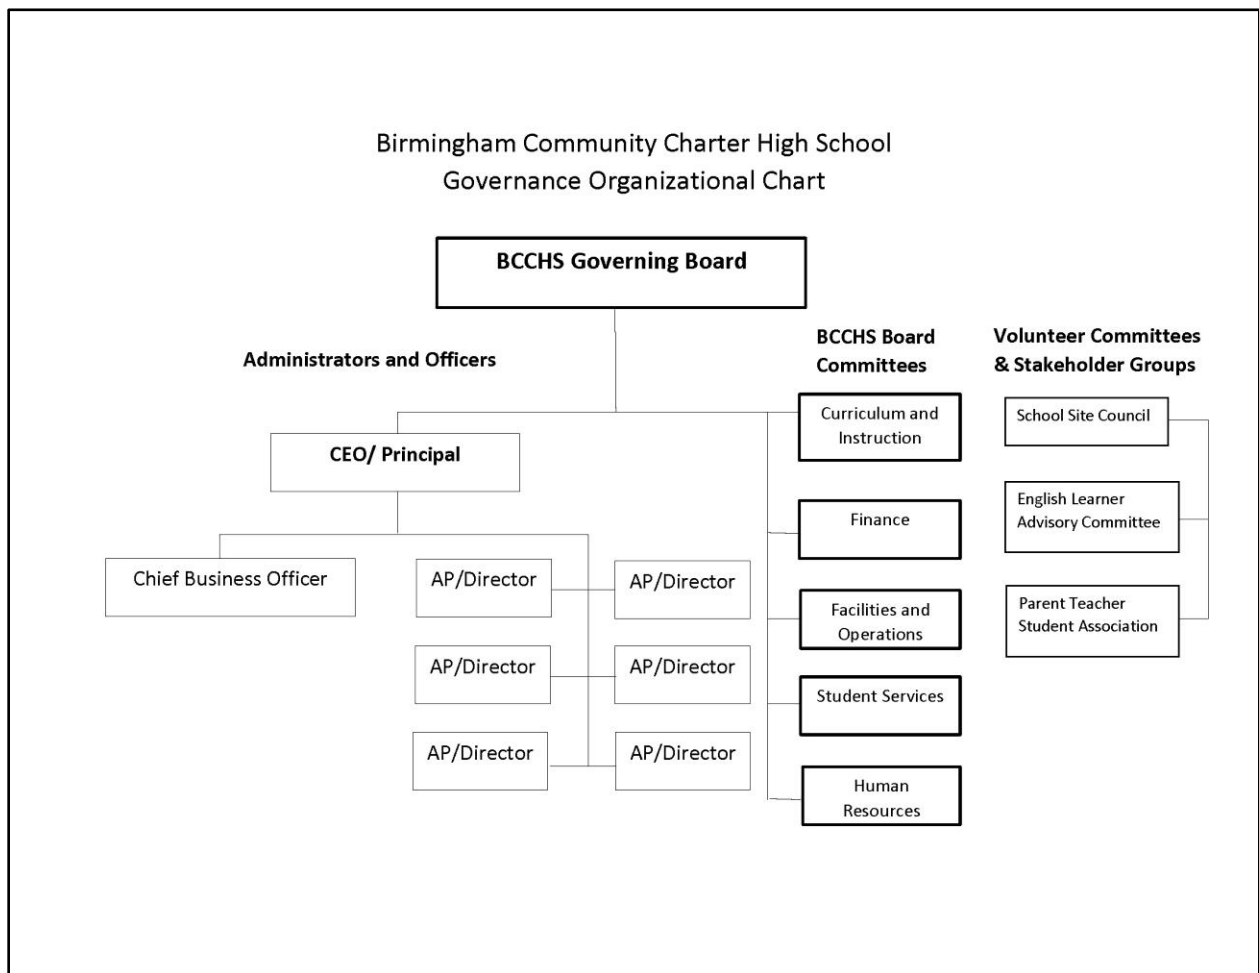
Birmingham Community Charter High School
Governance Organizational Chart

BCCHS Governing Board

Administrators and Officers

CEO/ Principal

Chief Business Officer

AP/Director

AP/Director

AP/Director

AP/Director

AP/Director

AP/Director

BCCHS Board Committees

Curriculum and Instruction

Finance

Facilities and Operations

Student Services

Human Resources

Volunteer Committees & Stakeholder Groups

School Site Council

English Learner Advisory Committee

Parent Teacher Student Association